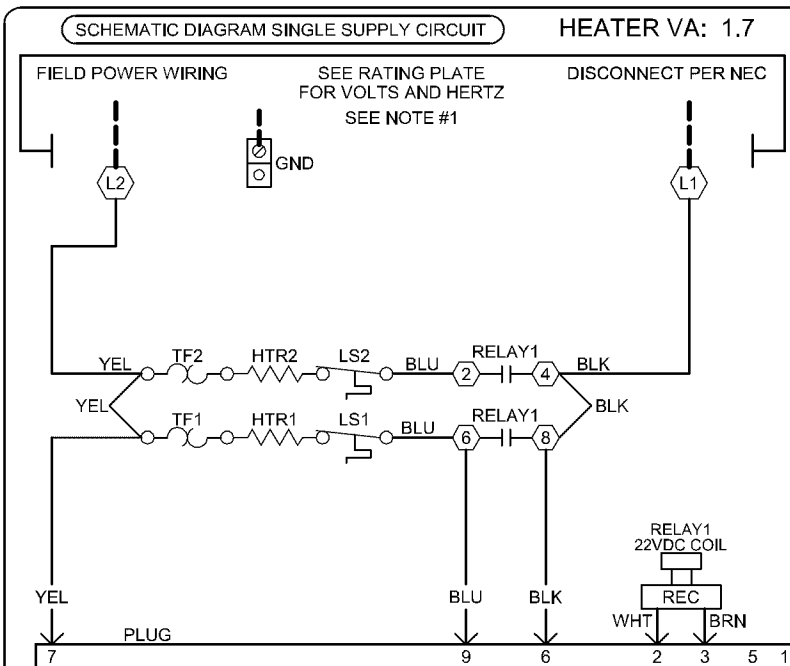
SCHEMATIC DIAGRAM SINGLE SUPPLY CIRCUIT

HEATER VA: 1.7

FIELD POWER WIRING

SEE RATING PLATE FOR VOLTS AND HERTZ

SEE NOTE #1

DISCONNECT PER NEC

GND

L2

L1

YEL

TF2

HTR2

LS2

BLU

2

RELAY1

4

BLK

YEL

BLK

TF1

HTR1

LS1

BLU

6

RELAY1

8

RELAY1
22VDC COIL

REC

YEL

BLU

BLK

WHT

BRN

PLUG

7

9

6

2

3

5

1